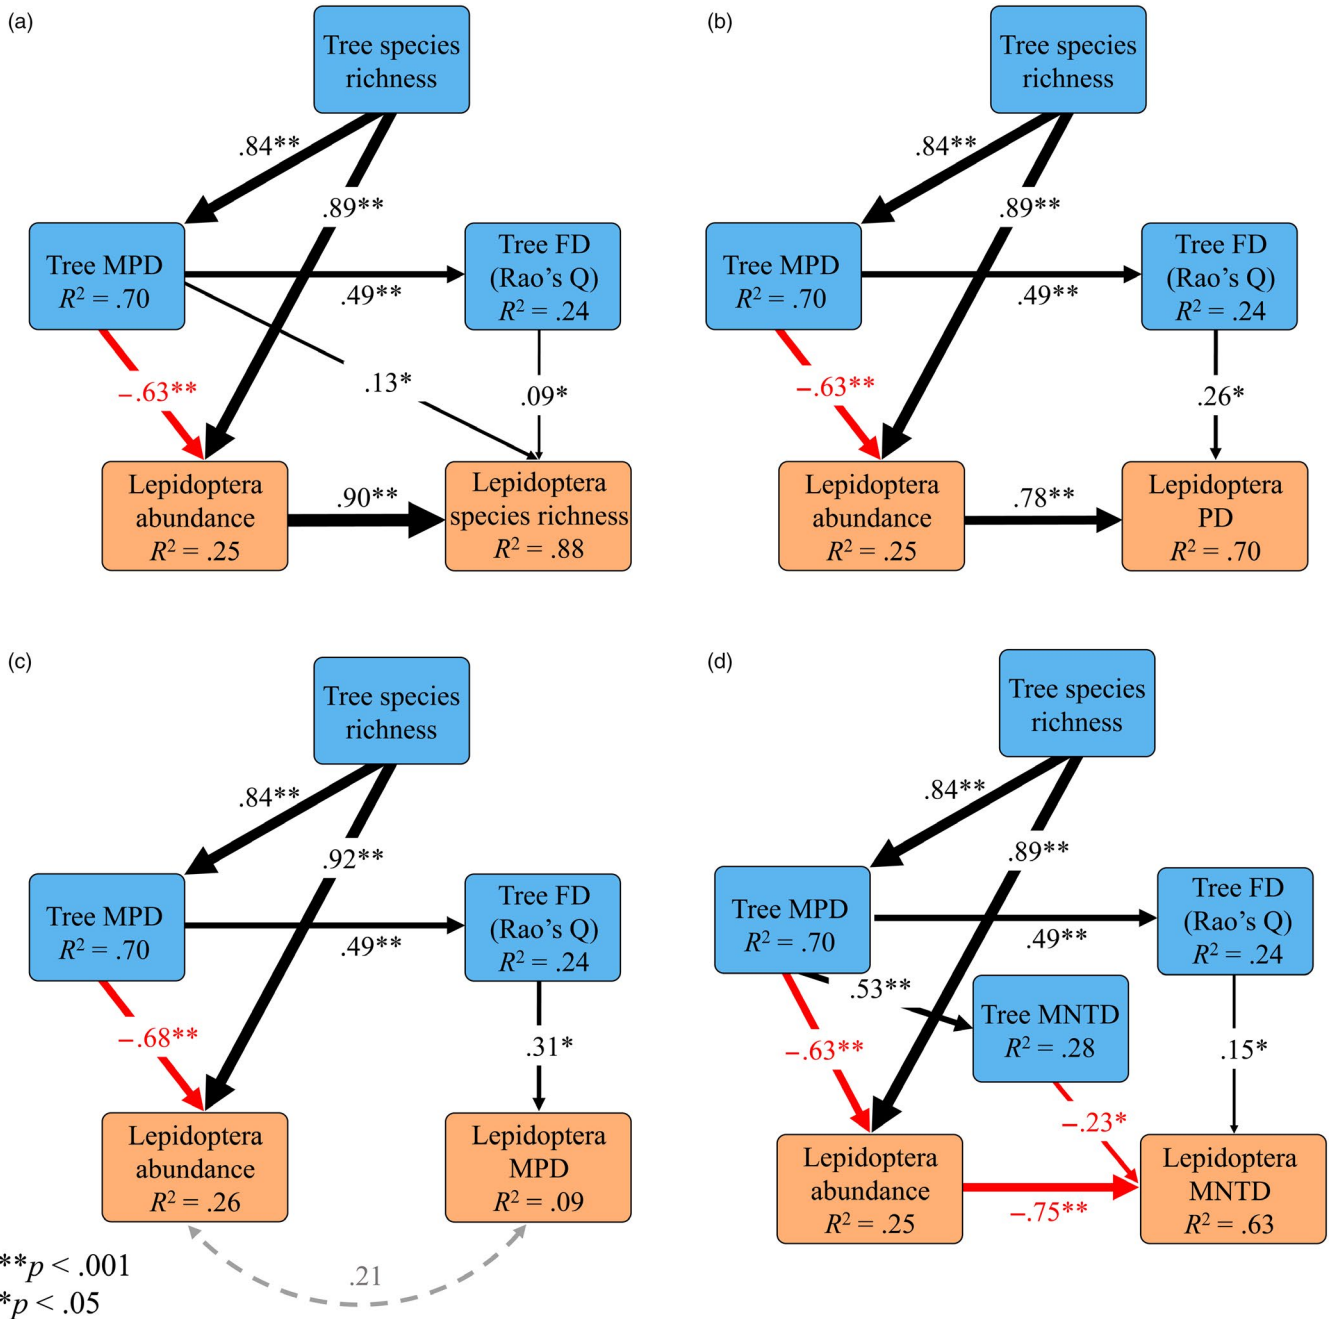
(a)

Tree species richness

.84**

.89**

Tree MPD $R^2 = .70$

Tree FD (Rao's Q) $R^2 = .24$

.49**

.13*

.09*

−.63**

Lepidoptera abundance $R^2 = .25$

.90**

Lepidoptera species richness $R^2 = .88$

(b)

Tree species richness

.84**

.89**

Tree MPD $R^2 = .70$

Tree FD (Rao's Q) $R^2 = .24$

.49**

.26*

−.63**

Lepidoptera abundance $R^2 = .25$

.78**

Lepidoptera PD $R^2 = .70$

(c)

Tree species richness

.84**

.92**

Tree MPD $R^2 = .70$

Tree FD (Rao's Q) $R^2 = .24$

.49**

.31*

−.68**

Lepidoptera abundance $R^2 = .26$

Lepidoptera MPD $R^2 = .09$

.21

**$p < .001$
*$p < .05$

(d)

Tree species richness

.84**

.89**

Tree MPD $R^2 = .70$

Tree FD (Rao's Q) $R^2 = .24$

.49**

.53**

Tree MNTD $R^2 = .28$

.15*

−.63**

−.23*

Lepidoptera abundance $R^2 = .25$

−.75**

Lepidoptera MNTD $R^2 = .63$